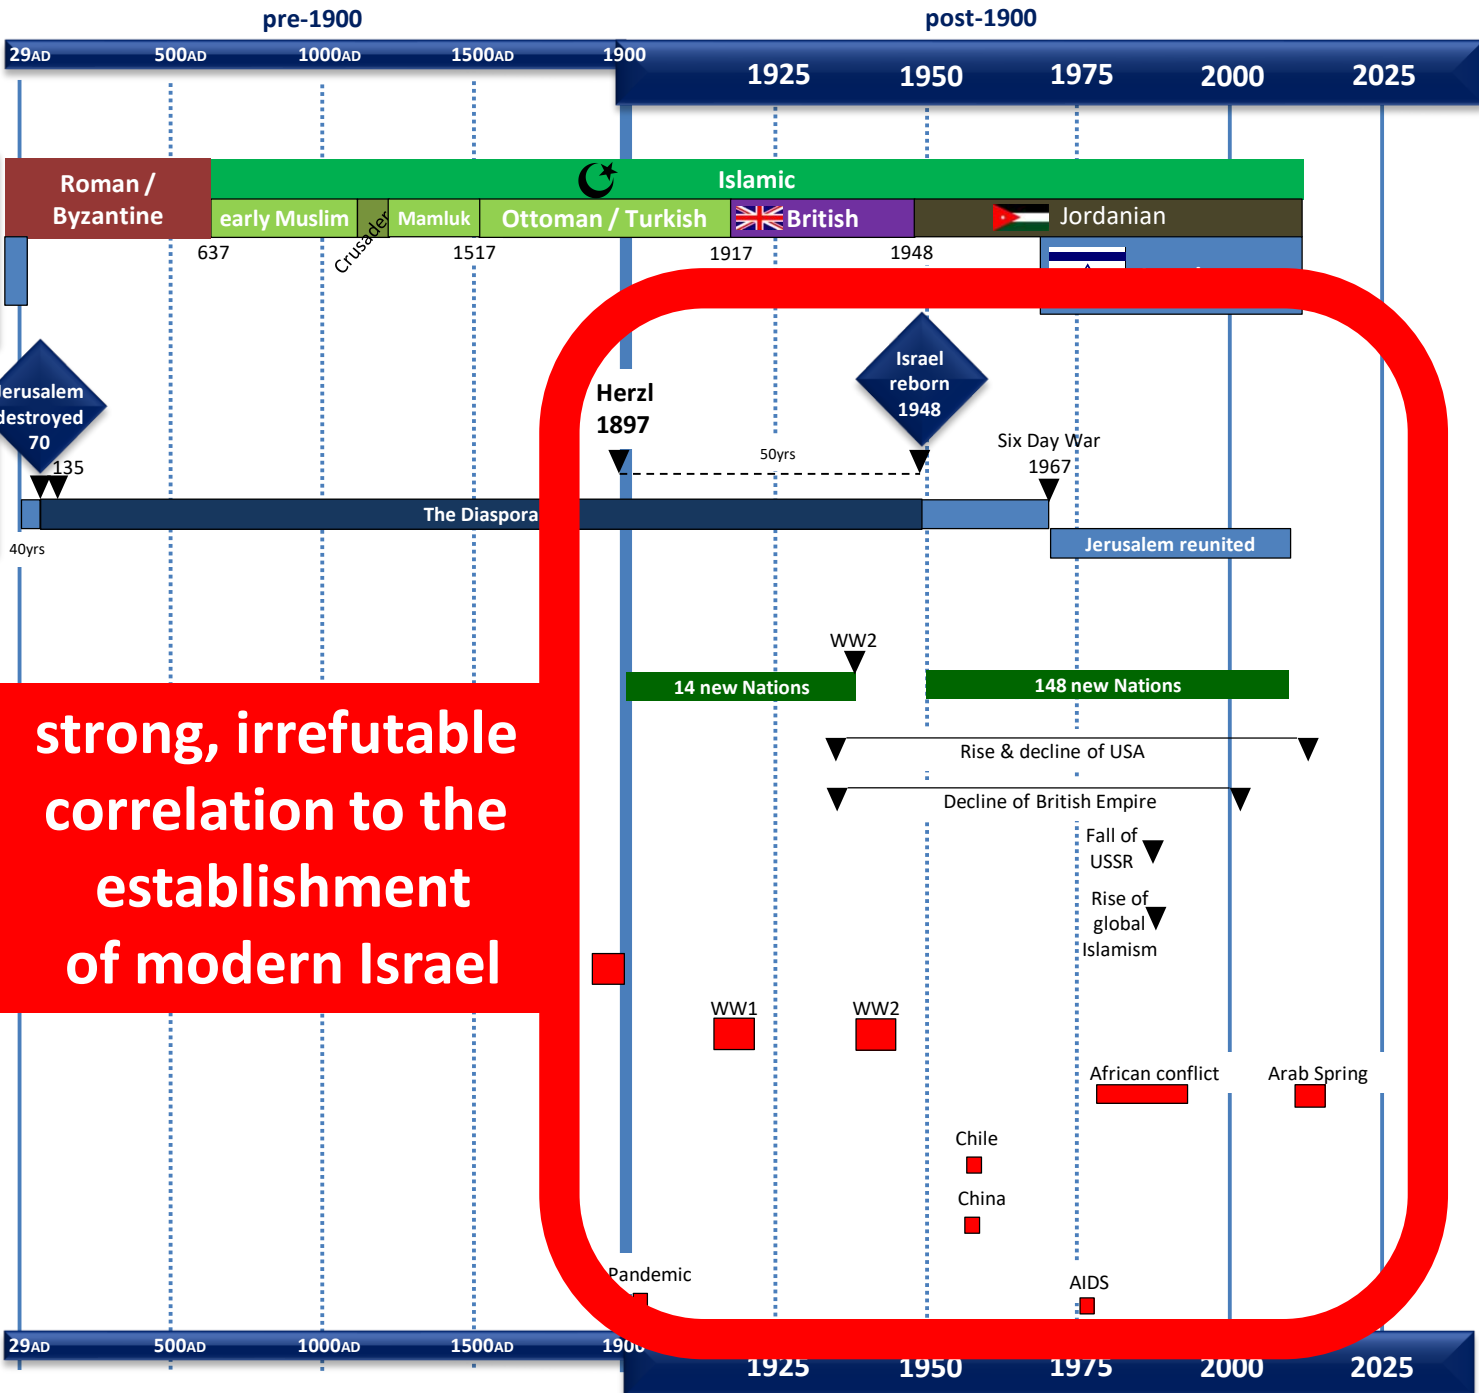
pre-1900

post-1900

29AD 500AD 1000AD 1500AD 1900

1925 1950 1975 2000 2025

Roman / Byzantine

Islamic

early Muslim

Crusader

Mamluk

Ottoman / Turkish

British

Jordanian

637

1517

1917

1948

erusalem destroyed 70

135

Herzl 1897

50yrs

Israel reborn 1948

Six Day War 1967

The Diaspora

40yrs

Jerusalem reunited

WW2

14 new Nations

148 new Nations

Rise & decline of USA

Decline of British Empire

Fall of USSR

Rise of global Islamism

strong, irrefutable correlation to the establishment of modern Israel

WW1

WW2

African conflict

Arab Spring

Chile

China

Pandemic

AIDS

29AD 500AD 1000AD 1500AD 1900

1925 1950 1975 2000 2025